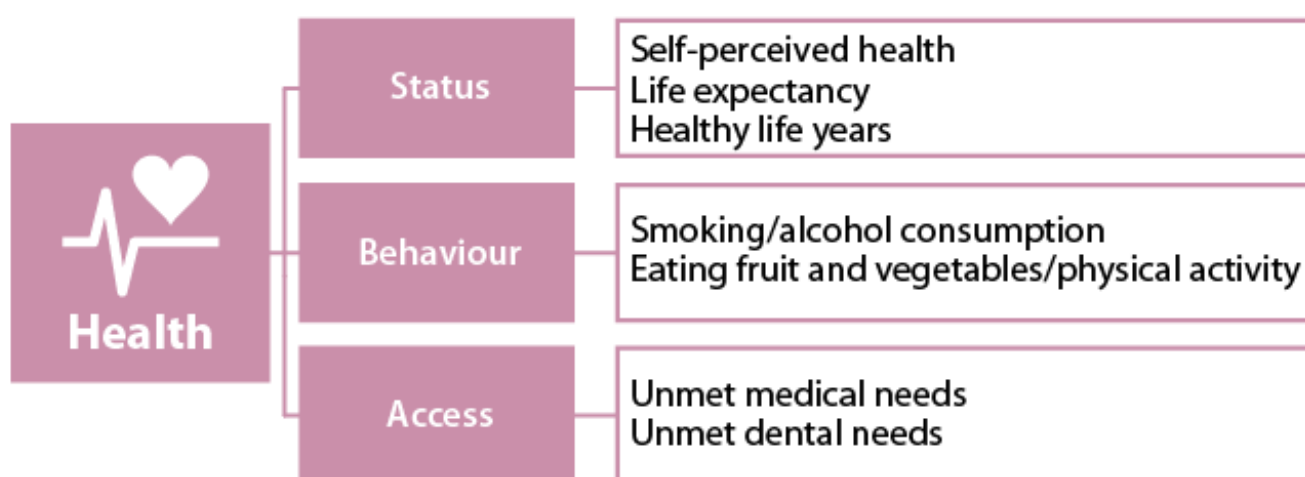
Health

Status

Self-perceived health
Life expectancy
Healthy life years

Behaviour

Smoking/alcohol consumption
Eating fruit and vegetables/physical activity

Access

Unmet medical needs
Unmet dental needs